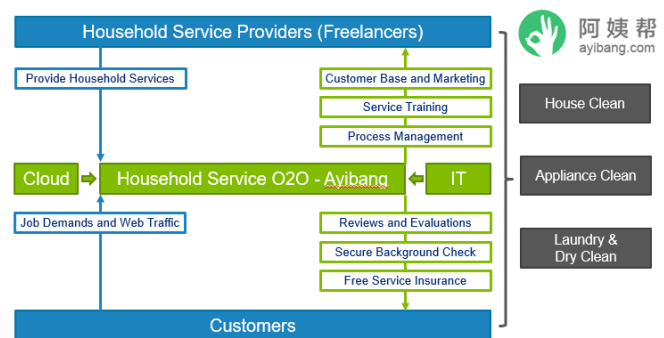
Household Service Providers (Freelancers)

阿姨帮
ayibang.com

Provide Household Services

Customer Base and Marketing

Service Training

Process Management

House Clean

Cloud

Household Service O2O - Ayibang

IT

Appliance Clean

Job Demands and Web Traffic

Reviews and Evaluations

Secure Background Check

Free Service Insurance

Laundry & Dry Clean

Customers